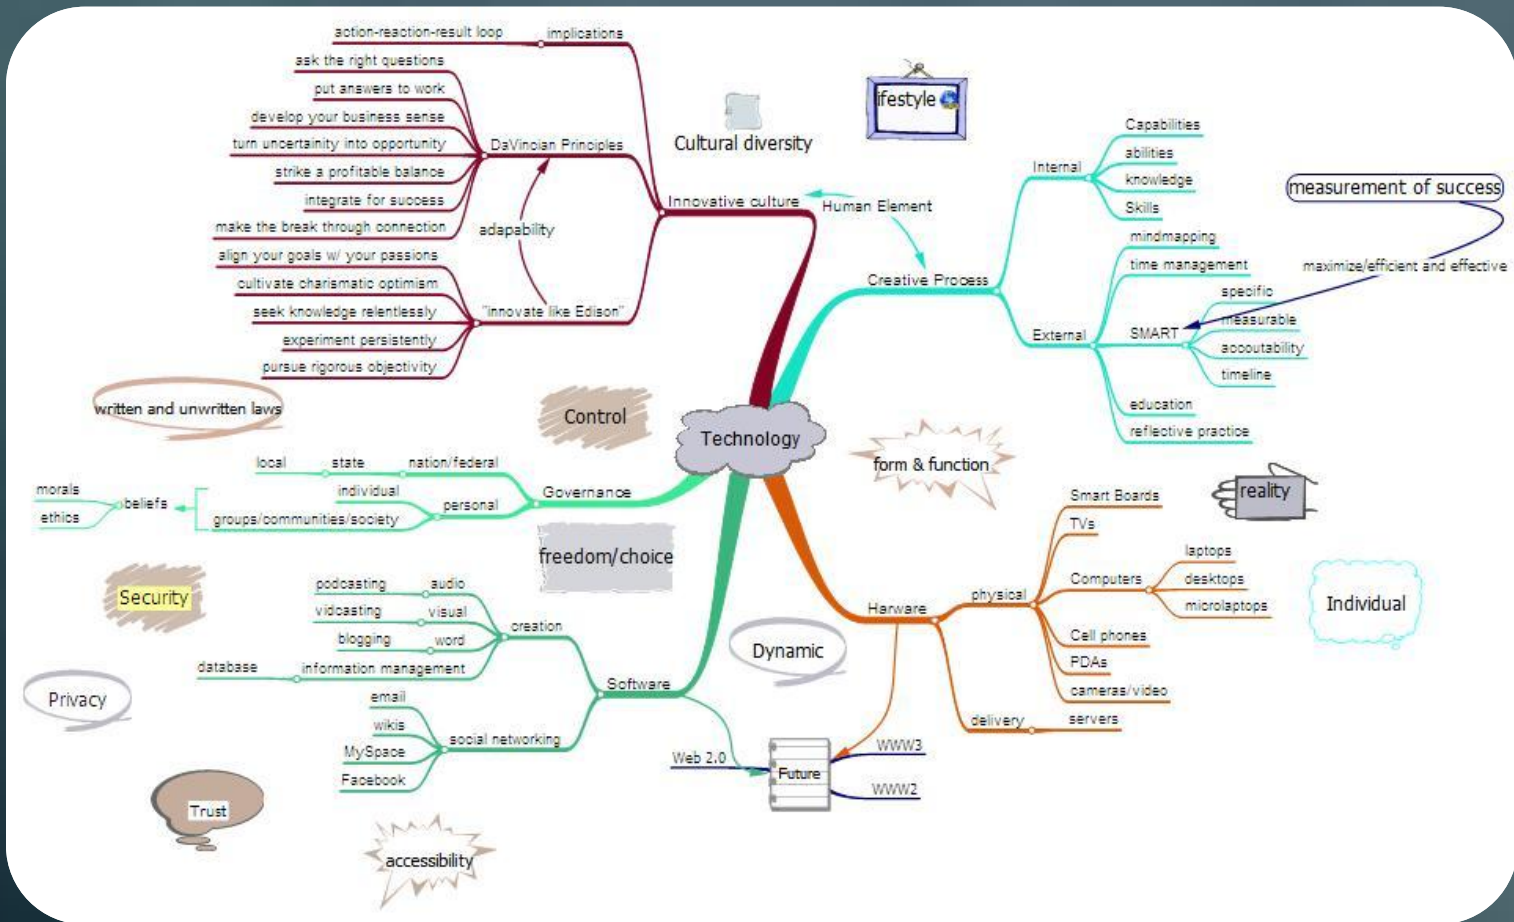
action-reaction-result loop
implications
ask the right questions
put answers to work
develop your business sense
turn uncertainty into opportunity
DaVincian Principles
strike a profitable balance
integrate for success
make the break through connection
adapability
align your goals w/ your passions
cultivate charismatic optimism
seek knowledge relentlessly
"innovate like Edison"
experiment persistently
pursue rigorous objectivity

Cultural diversity
lifestyle
Innovative culture
Human Element

Internal
Capabilities
abilities
knowledge
Skills
measurement of success
maximize/efficient and effective
Creative Process
mindmapping
time management
specific
measurable
External
SMART
accoutability
timeline
education
reflective practice

written and unwritten laws
Control
Technology
form & function

local
state
nation/federal
individual
Governance
morals
beliefs
ethics
personal
groups/communities/society
freedom/choice

Smart Boards
reality
TVs
laptops
Computers
desktops
microlaptops
Individual
physical
Harware
Cell phones
PDAs
cameras/video
delivery
servers

Security
podcasting
audio
vidcasting
visual
creation
blogging
word
database
information management
Dynamic
Privacy
Software
email
wikis
social networking
MySpace
Facebook
Web 2.0
Future
WWW3
WWW2
Trust
accessibility